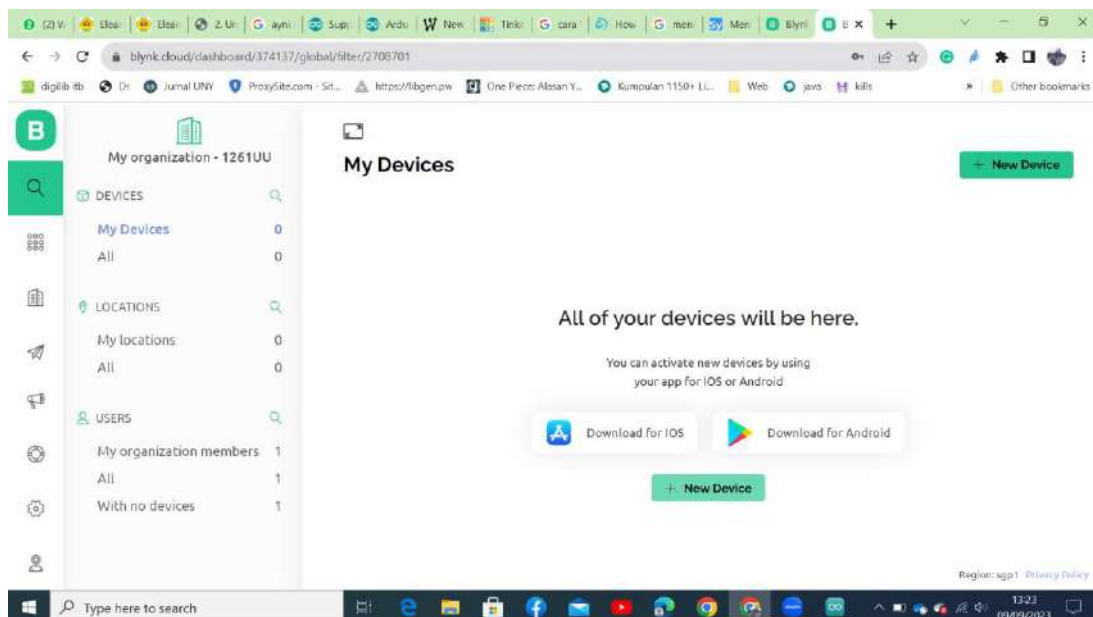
(2) W | Elea | Elea | 2. Ur | ayni | Supp | Ardu | New | Tinke | cara | How | men | Men | Blyni | B ×

blynk.cloud/dashboard/374137/global/filter/2708701

digilib itb | Dr | Jurnal UNY | ProxySite.com - Sit... | https://libgen.pw | One Piece: Alasan Y... | Kumpulan 1150+ Li... | Web | java | kills | » | Other bookmarks

B

My organization - 1261UU

DEVICES

My Devices 0
All 0

LOCATIONS

My locations 0
All 0

USERS

My organization members 1
All 1
With no devices 1

My Devices

+ New Device

All of your devices will be here.

You can activate new devices by using your app for IOS or Android

Download for IOS

Download for Android

+ New Device

Region: sgp1 Privacy Policy

Type here to search

13:23
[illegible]